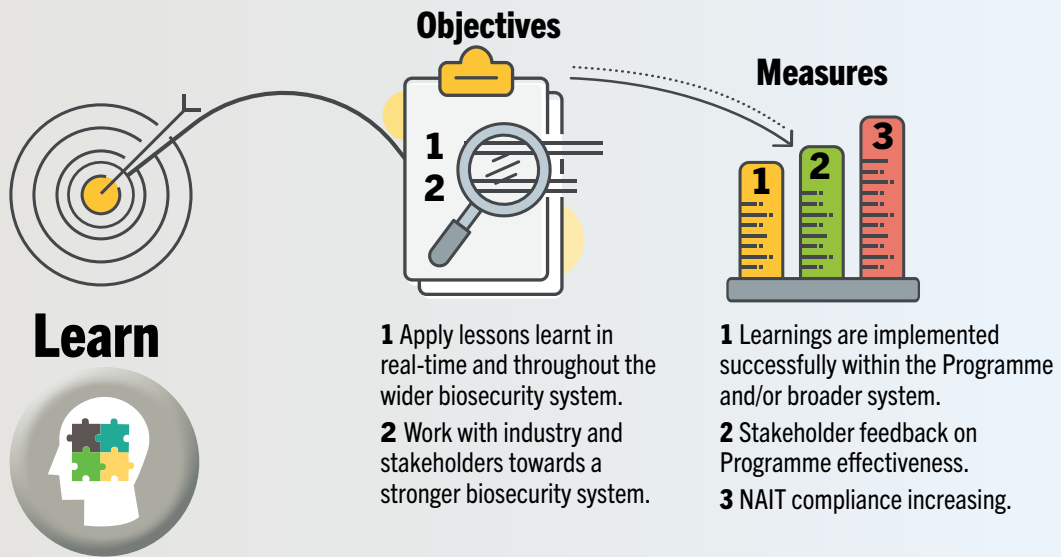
Objectives

1
2

Measures

1 2 3

Learn

1 Apply lessons learnt in real-time and throughout the wider biosecurity system.

2 Work with industry and stakeholders towards a stronger biosecurity system.

1 Learnings are implemented successfully within the Programme and/or broader system.

2 Stakeholder feedback on Programme effectiveness.

3 NAIT compliance increasing.